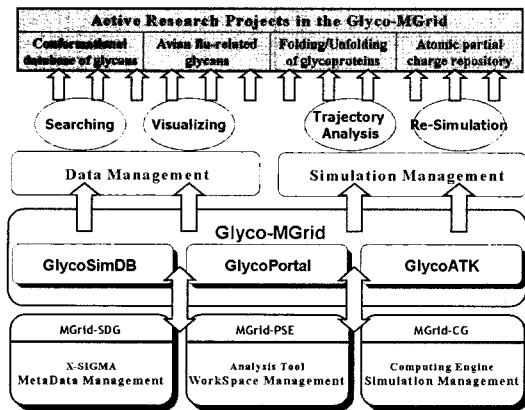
Active Research Projects in the Glyco-MGrid

Conformational database of glycans

Avian flu-related glycans

Folding/Unfolding of glycoproteins

Atomic partial charge repository

Searching

Visualizing

Trajectory Analysis

Re-Simulation

Data Management

Simulation Management

Glyco-MGrid

GlycoSimDB

GlycoPortal

GlycoATK

MGrid-SDG

X-SIGMA MetaData Management

MGrid-PSE

Analysis Tool WorkSpace Management

MGrid-CG

Computing Engine Simulation Management